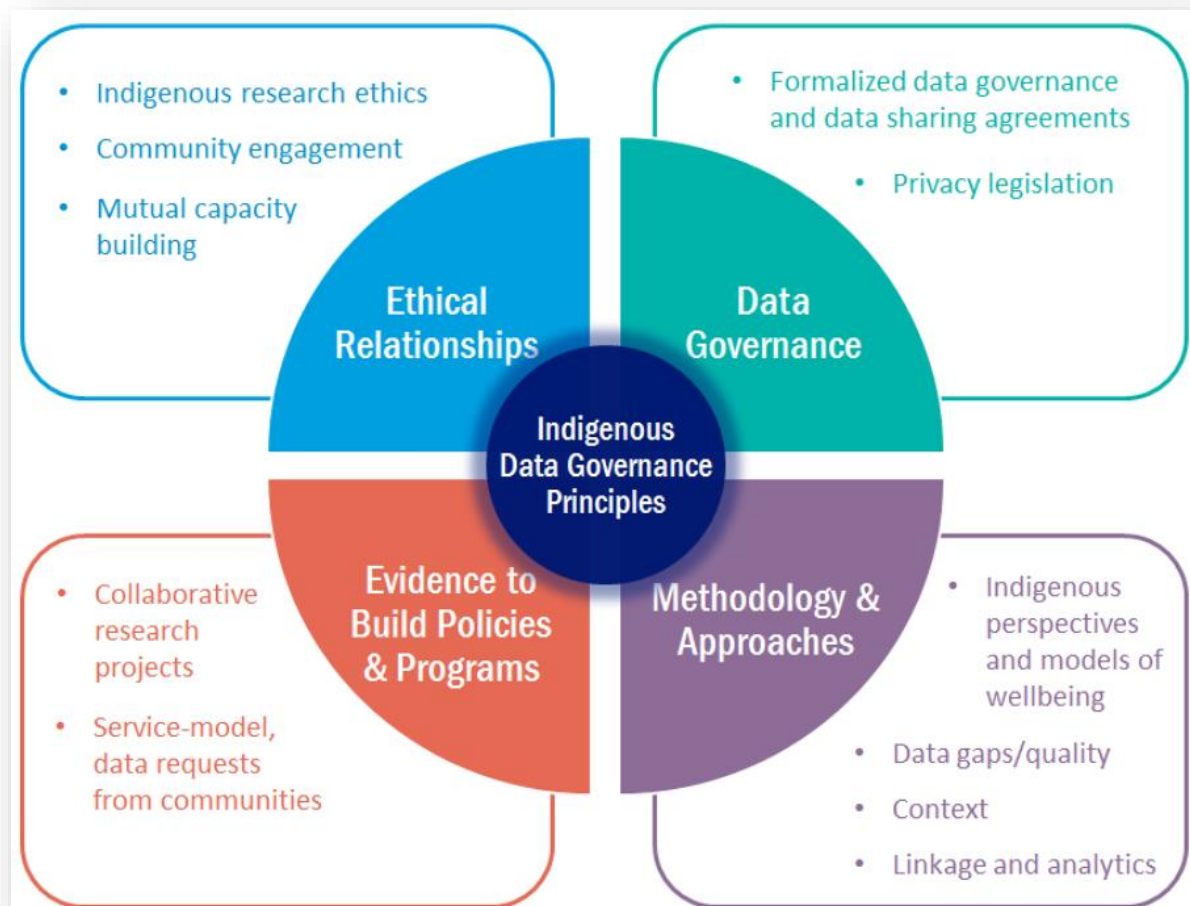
- Indigenous research ethics
- Community engagement
- Mutual capacity building

- Formalized data governance and data sharing agreements
- Privacy legislation

Ethical Relationships

Data Governance

Indigenous Data Governance Principles

Evidence to Build Policies & Programs

Methodology & Approaches

- Collaborative research projects
- Service-model, data requests from communities

- Indigenous perspectives and models of wellbeing
- Data gaps/quality
- Context
- Linkage and analytics